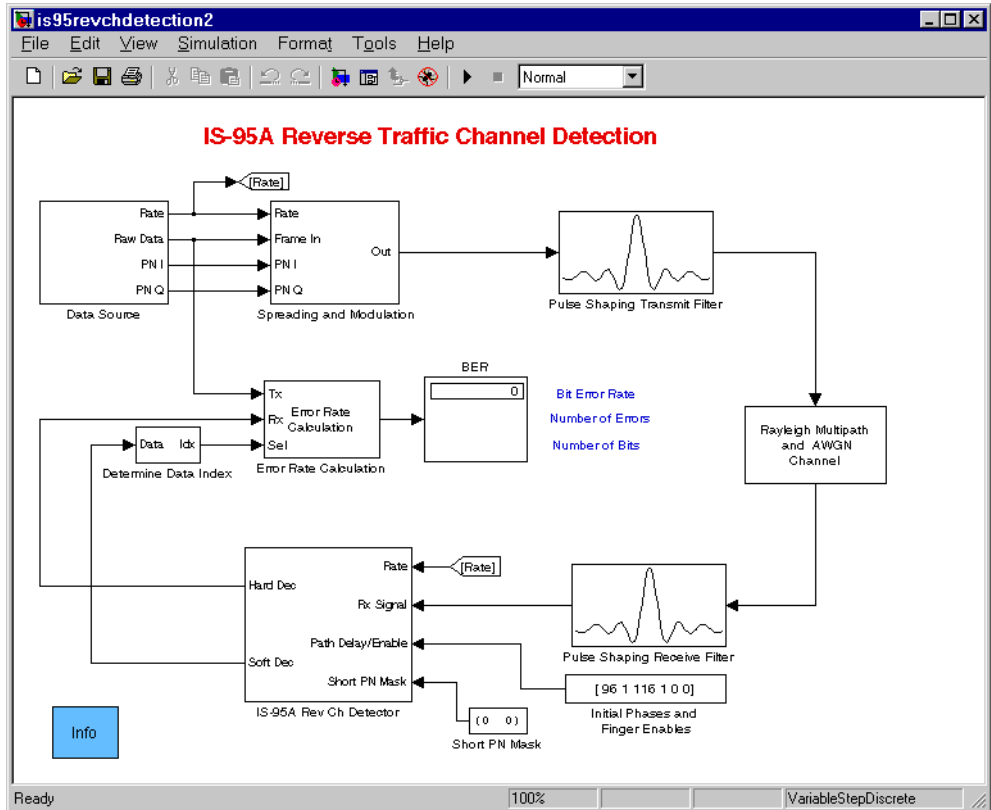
is95revchdetection2

File Edit View Simulation Format Tools Help

Normal

IS-95A Reverse Traffic Channel Detection

[Rate]

Rate
Raw Data
PN I
PN Q
Data Source

Rate
Frame In
PN I
PN Q
Out
Spreading and Modulation

Pulse Shaping Transmit Filter

BER
0

Bit Error Rate
Number of Errors
Number of Bits

Tx
Rx
Sel
Error Rate Calculation
Error Rate Calculation

Data Idx
Determine Data Index

Rayleigh Multipath and AWGN Channel

Rate
Rx Signal
Path Delay/Enable
Short PN Mask
Hard Dec
Soft Dec
IS-95A Rev Ch Detector

[Rate]

Pulse Shaping Receive Filter

[96 1 116 1 0 0]
Initial Phases and Finger Enables

(0 0)
Short PN Mask

Info

Ready
100%
VariableStepDiscrete